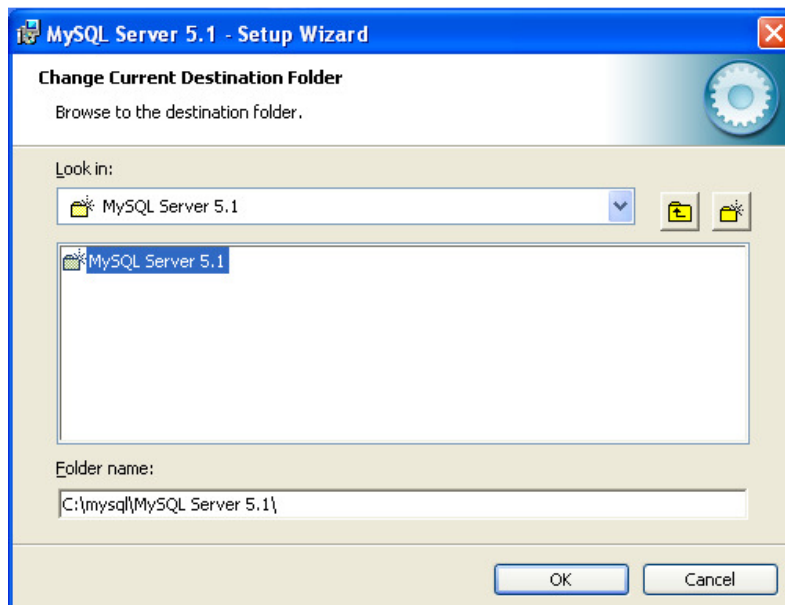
MySQL Server 5.1 - Setup Wizard

Change Current Destination Folder

Browse to the destination folder.

Look in:

MySQL Server 5.1

MySQL Server 5.1

Folder name:

C:\mysql\MySQL Server 5.1\

OK

Cancel